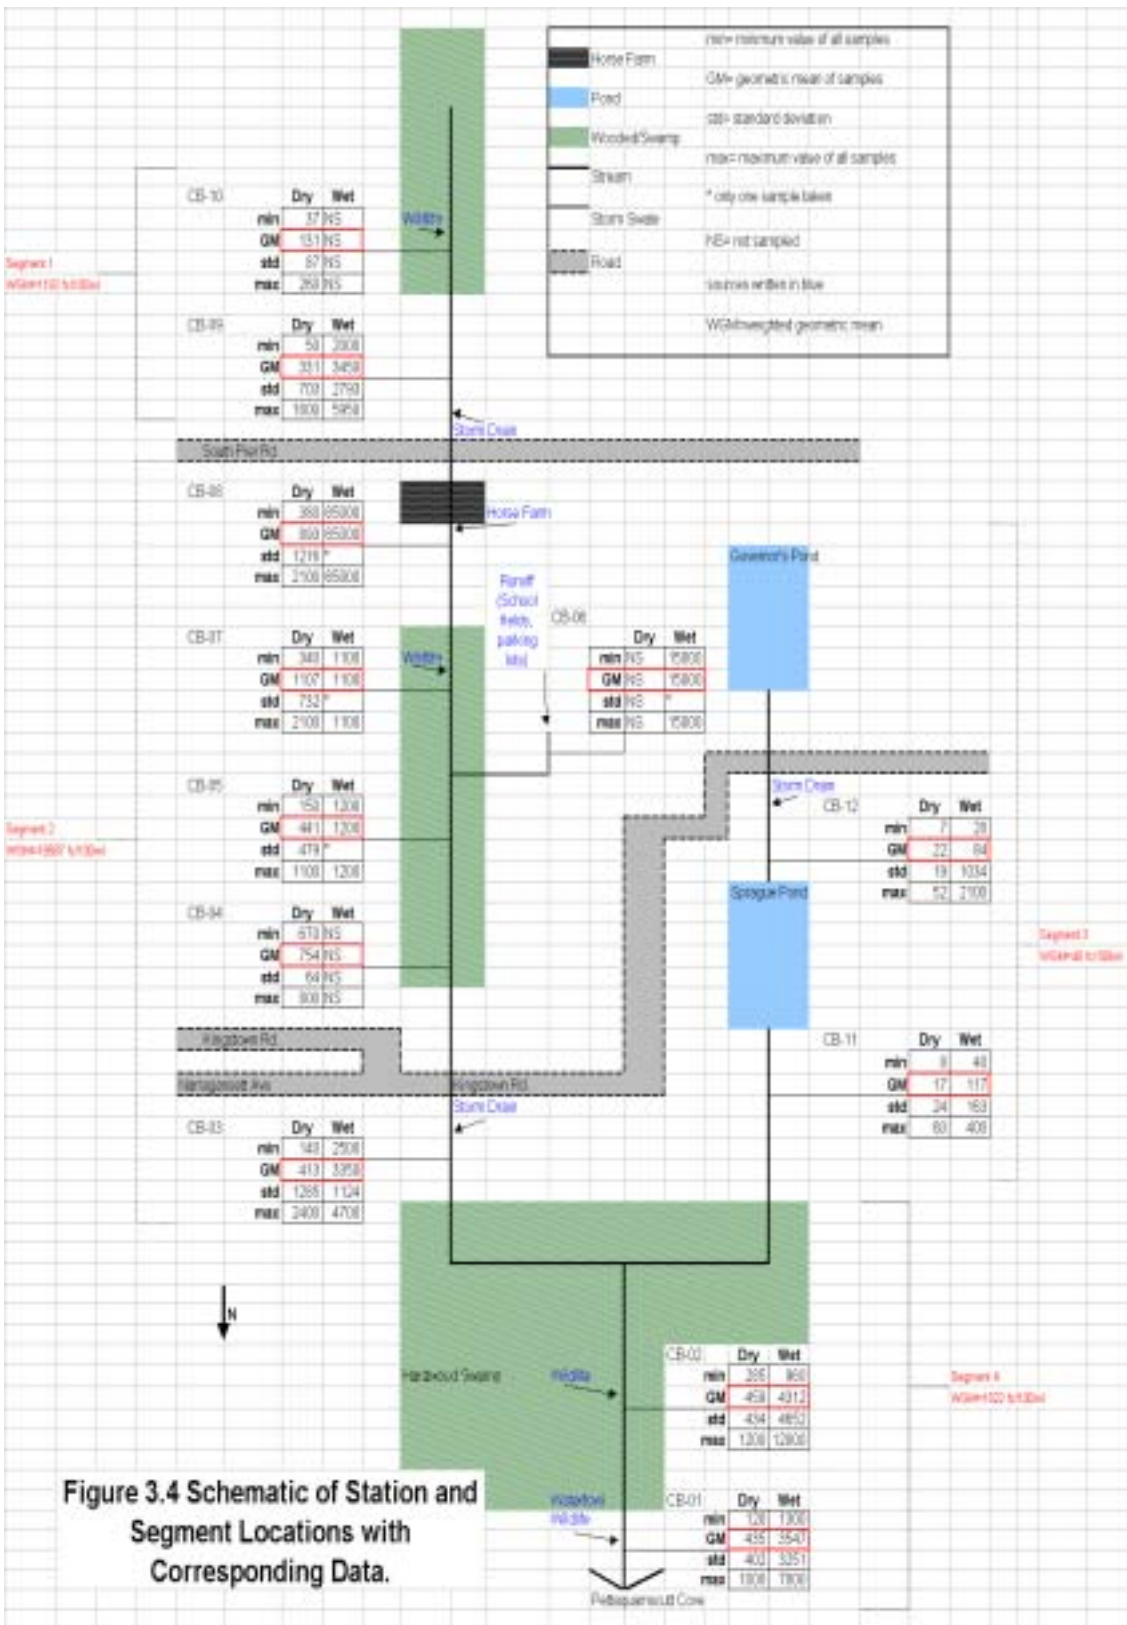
Horse Farm

Pond

Wooded/Swamp

Stream

Storm Swale

Road

min= minimum value of all samples

GM= geometric mean of samples

std= standard deviation

max= maximum value of all samples

* only one sample taken

NS= not sampled

sources written in blue

WGM=weighted geometric mean

Segment 1
WGM=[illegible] fc/100ml

CB-10

| | Dry | Wet |
|---|---|---|
| min | 37 | NS |
| GM | 131 | NS |
| std | 87 | NS |
| max | 260 | NS |

Wildlife

CB-09

| | Dry | Wet |
|---|---|---|
| min | 50 | 2000 |
| GM | 331 | 3450 |
| std | 700 | 2750 |
| max | 1800 | 5950 |

Storm Drain

South Pier Rd.

CB-08

| | Dry | Wet |
|---|---|---|
| min | 380 | 85000 |
| GM | 800 | 85000 |
| std | 1216 | * |
| max | 2100 | 85000 |

Horse Farm

Governor's Pond

Runoff (School fields, parking lots)

CB-06

| | Dry | Wet |
|---|---|---|
| min | NS | 15800 |
| GM | NS | 15800 |
| std | NS | * |
| max | NS | 15800 |

CB-07

| | Dry | Wet |
|---|---|---|
| min | 340 | 1100 |
| GM | 1107 | 1100 |
| std | 732 | * |
| max | 2100 | 1100 |

Wildlife

Storm Drain

CB-05

| | Dry | Wet |
|---|---|---|
| min | 150 | 1200 |
| GM | 441 | 1200 |
| std | 479 | * |
| max | 1100 | 1200 |

Segment 2
WGM=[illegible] fc/100ml

CB-12

| | Dry | Wet |
|---|---|---|
| min | 7 | 28 |
| GM | 22 | 84 |
| std | 19 | 1034 |
| max | 52 | 2100 |

Sprague Pond

CB-04

| | Dry | Wet |
|---|---|---|
| min | 670 | NS |
| GM | 754 | NS |
| std | 64 | NS |
| max | 800 | NS |

Segment 3
WGM=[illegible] fc/100ml

Kingstown Rd.

Narragansett Ave.

Kingstown Rd.

Storm Drain

CB-11

| | Dry | Wet |
|---|---|---|
| min | 8 | 40 |
| GM | 17 | 117 |
| std | 24 | 163 |
| max | 60 | 400 |

CB-03

| | Dry | Wet |
|---|---|---|
| min | 140 | 2500 |
| GM | 413 | 3350 |
| std | 1265 | 1124 |
| max | 2400 | 4700 |

N

Hardwood Swamp

Wildlife

CB-02

| | Dry | Wet |
|---|---|---|
| min | 205 | 860 |
| GM | 458 | 4812 |
| std | 434 | 4852 |
| max | 1200 | 12800 |

Segment 4
WGM=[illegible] fc/100ml

Figure 3.4 Schematic of Station and Segment Locations with Corresponding Data.

Waterfowl Wildlife

CB-01

| | Dry | Wet |
|---|---|---|
| min | 120 | 1300 |
| GM | 435 | 3547 |
| std | 402 | 3251 |
| max | 1000 | 7800 |

Pettaquamscutt Cove